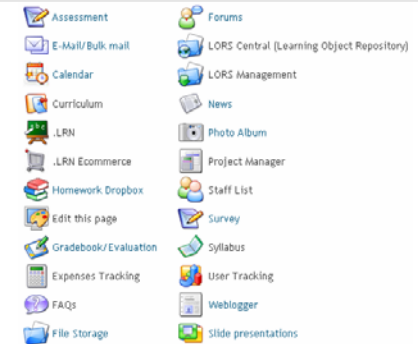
Assessment
E-Mail/Bulk mail
Calendar
Curriculum
.LRN
.LRN Ecommerce
Homework Dropbox
Edit this page
Gradebook/Evaluation
Expenses Tracking
FAQs
File Storage

Forums
LORS Central (Learning Object Repository)
LORS Management
News
Photo Album
Project Manager
Staff List
Survey
Syllabus
User Tracking
Weblogger
Slide presentations